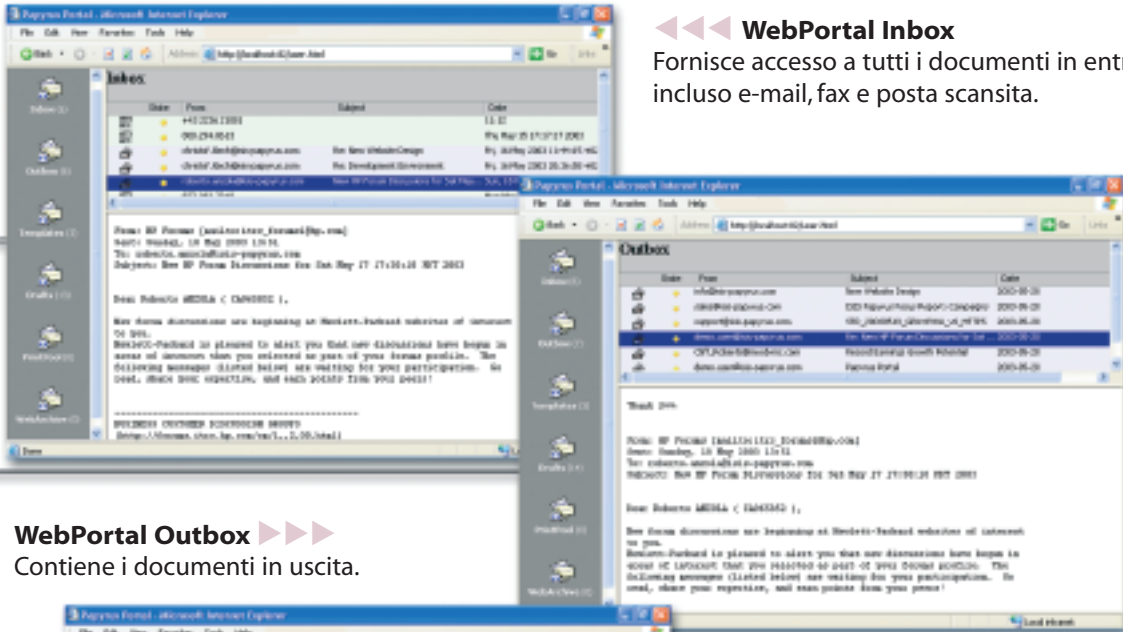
WebPortal Inbox
Fornisce accesso a tutti i documenti in entr
incluso e-mail, fax e posta scansita.

WebPortal Outbox
Contiene i documenti in uscita.

Papyrus Portal - Microsoft Internet Explorer
File Edit View Favorites Tools Help
Inbox
Outbox
Templates
Drafts
Printout
WebArchive

Papyrus Portal - Microsoft Internet Explorer
File Edit View Favorites Tools Help
Outbox

Papyrus Portal - Microsoft Internet Explorer
File Edit View Favorites Tools Help